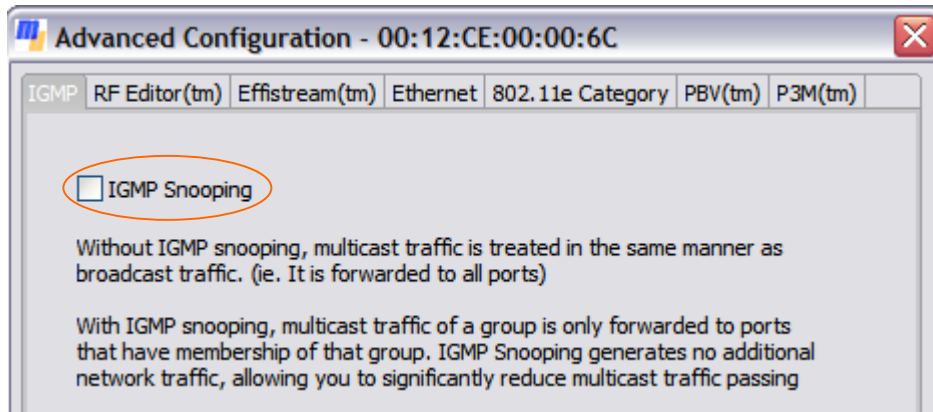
Advanced Configuration - 00:12:CE:00:00:6C

IGMP | RF Editor(tm) | Effistream(tm) | Ethernet | 802.11e Category | PBV(tm) | P3M(tm)

IGMP Snooping

Without IGMP snooping, multicast traffic is treated in the same manner as broadcast traffic. (ie. It is forwarded to all ports)

With IGMP snooping, multicast traffic of a group is only forwarded to ports that have membership of that group. IGMP Snooping generates no additional network traffic, allowing you to significantly reduce multicast traffic passing